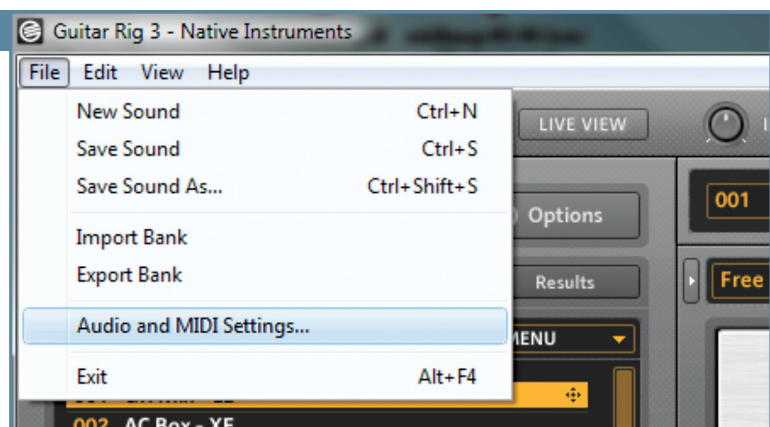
Guitar Rig 3 - Native Instruments

File Edit View Help

New Sound Ctrl+N
Save Sound Ctrl+S
Save Sound As... Ctrl+Shift+S

Import Bank
Export Bank

Audio and MIDI Settings...

Exit Alt+F4

LIVE VIEW

001

Options

Results

Free

MENU

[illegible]

002 AC Box - XF